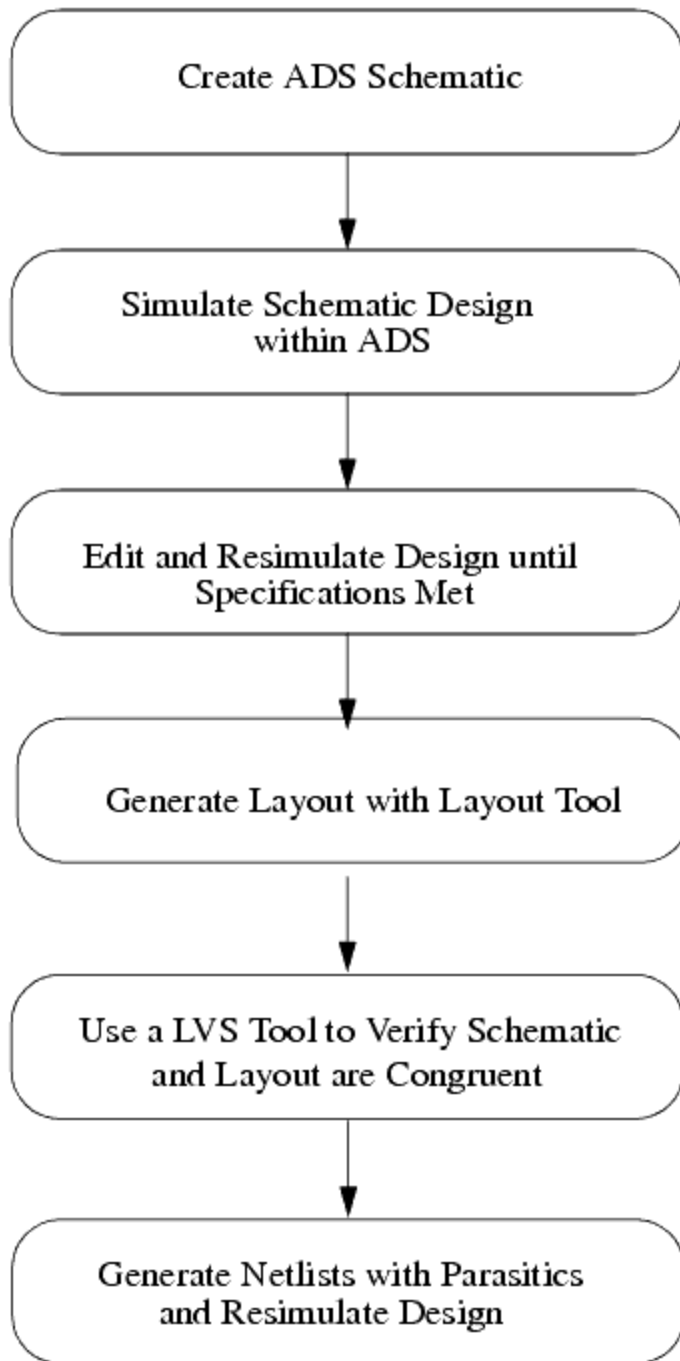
Create ADS Schematic

Simulate Schematic Design within ADS

Edit and Resimulate Design until Specifications Met

Generate Layout with Layout Tool

Use a LVS Tool to Verify Schematic and Layout are Congruent

Generate Netlists with Parasitics and Resimulate Design